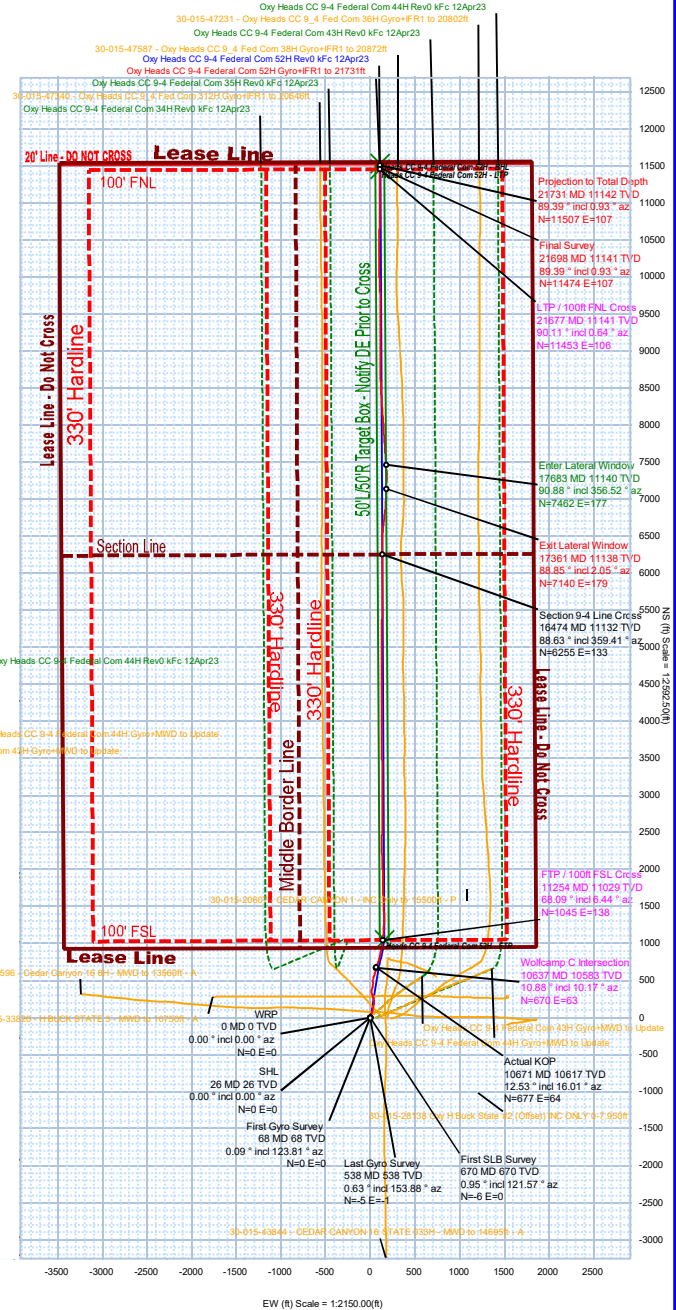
Oxy Heads CC 9-4 Federal Com 44H Rev0 kFc 12Apr23
30-015-47231 - Oxy Heads CC 9_4 Fed Com 36H Gyro+IFR1 to 20802ft
Oxy Heads CC 9-4 Federal Com 43H Rev0 kFc 12Apr23
30-015-47587 - Oxy Heads CC 9_4 Fed Com 38H Gyro+IFR1 to 20872ft
Oxy Heads CC 9-4 Federal Com 52H Rev0 kFc 12Apr23
Oxy Heads CC 9-4 Federal Com 52H Gyro+IFR1 to 21731ft
Oxy Heads CC 9-4 Federal Com 35H Rev0 kFc 12Apr23
30-015-47340 - Oxy Heads CC 9_4 Fed Com 31?H Gyro+IFR1 to 20646ft
Oxy Heads CC 9-4 Federal Com 34H Rev0 kFc 12Apr23

20' Line - DO NOT CROSS
Lease Line
100' FNL
Oxy Heads CC 9-4 Federal Com 52H - BHL
Oxy Heads CC 9-4 Federal Com 52H - LTP

Projection to Total Depth
21731 MD 11142 TVD
89.39 ° incl 0.93 ° az
N=11507 E=107

Final Survey
21698 MD 11141 TVD
89.39 ° incl 0.93 ° az
N=11474 E=107

LTP / 100ft FNL Cross
21677 MD 11141 TVD
90.11 ° incl 0.64 ° az
N=11453 E=106

Lease Line - Do Not Cross
330' Hardline
50' L/50' R Target Box - Notify DE Prior to Cross

Enter Lateral Window
17683 MD 11140 TVD
90.88 ° incl 356.52 ° az
N=7462 E=177

Exit Lateral Window
17361 MD 11138 TVD
88.85 ° incl 2.05 ° az
N=7140 E=179

Section Line

Section 9-4 Line Cross
16474 MD 11132 TVD
88.63 ° incl 359.41 ° az
N=6255 E=133

Oxy Heads CC 9-4 Federal Com 44H Rev0 kFc 12Apr23
Heads CC 9-4 Federal Com 44H Gyro+MWD to Update
m 43H Gyro+MWD to Update

330' Hardline
330' Hardline
Middle Border Line
Lease Line - Do Not Cross
330' Hardline

FTP / 100ft FSL Cross
11254 MD 11029 TVD
68.09 ° incl 6.44 ° az
N=1045 E=138

30-015-20607 - CEDAR CANYON 1 - INC Only to 15500ft - P
100' FSL
Lease Line
Oxy Heads CC 9-4 Federal Com 52H - FTP
596 - Cedar Canyon 16 6H - MWD to 13560ft - A

Wolfcamp C Intersection
10637 MD 10583 TVD
10.88 ° incl 10.17 ° az
N=670 E=63

5-33826 - H BUCK STATE 5 - MWD to 10750ft - A
Oxy Heads CC 9-4 Federal Com 43H Gyro+MWD to Update
Oxy Heads CC 9-4 Federal Com 44H Gyro+MWD to Update

WRP
0 MD 0 TVD
0.00 ° incl 0.00 ° az
N=0 E=0

SHL
26 MD 26 TVD
0.00 ° incl 0.00 ° az
N=0 E=0

Actual KOP
10671 MD 10617 TVD
12.53 ° incl 16.01 ° az
N=677 E=64

30-015-28136 Oxy H Buck State #2 (Offset) INC ONLY 0-7,950ft

First Gyro Survey
68 MD 68 TVD
0.09 ° incl 123.81 ° az
N=0 E=0

Last Gyro Survey
538 MD 538 TVD
0.63 ° incl 153.88 ° az
N=-5 E=-1

First SLB Survey
670 MD 670 TVD
0.95 ° incl 121.57 ° az
N=-6 E=0

30-015-43844 - CEDAR CANYON 033H - MWD to 14695ft - A

12500 12000 11500 11000 10500 10000 9500 9000 8500 8000 7500 7000 6500 6000 5500 5000 4500 4000 3500 3000 2500 2000 1500 1000 500 0 -500 -1000 -1500 -2000 -2500 -3000
NS (ft) Scale = 1:2592.50(ft)

-3500 -3000 -2500 -2000 -1500 -1000 -500 0 500 1000 1500 2000 2500
EW (ft) Scale = 1:2150.00(ft)